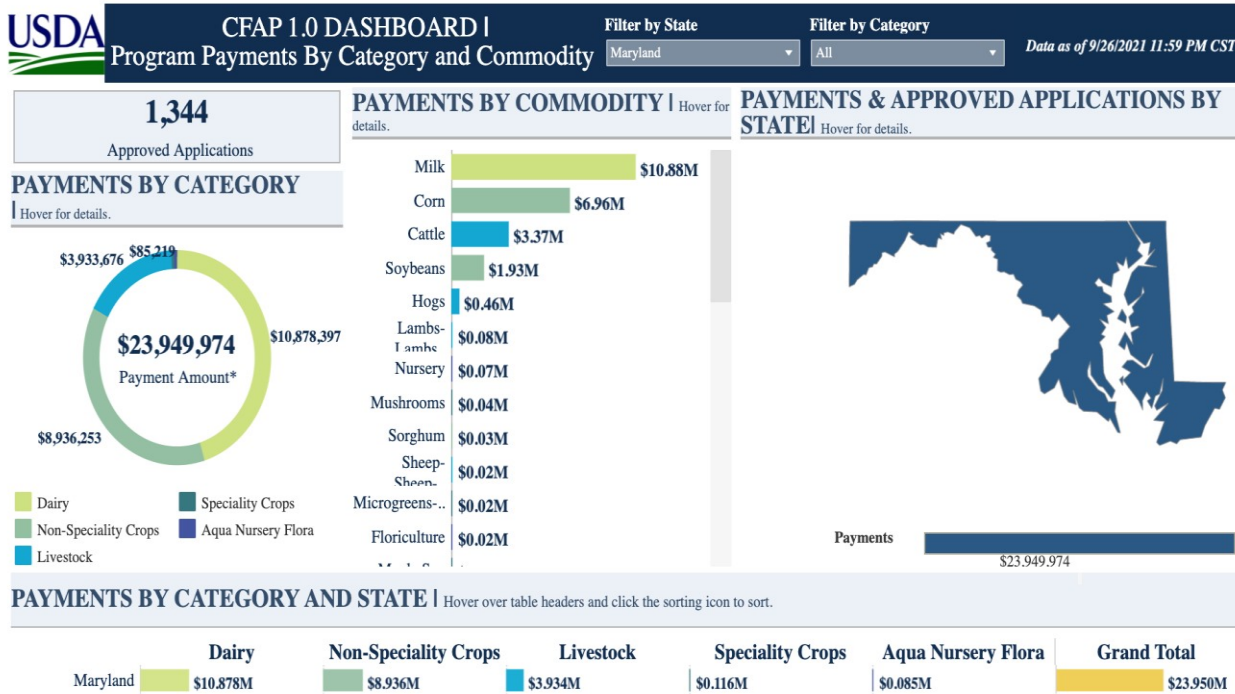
USDA

CFAP 1.0 DASHBOARD | Program Payments By Category and Commodity

Filter by State
Maryland

Filter by Category
All

Data as of 9/26/2021 11:59 PM CST

1,344
Approved Applications

PAYMENTS BY CATEGORY
| Hover for details.

$3,933,676
$85,219
$10,878,397
$8,936,253

$23,949,974
Payment Amount*

Dairy
Non-Speciality Crops
Livestock
Speciality Crops
Aqua Nursery Flora

PAYMENTS BY COMMODITY | Hover for details.

Milk $10.88M
Corn $6.96M
Cattle $3.37M
Soybeans $1.93M
Hogs $0.46M
Lambs-Lambs $0.08M
Nursery $0.07M
Mushrooms $0.04M
Sorghum $0.03M
Sheep-Sheep- $0.02M
Microgreens-.. $0.02M
Floriculture $0.02M

PAYMENTS & APPROVED APPLICATIONS BY STATE| Hover for details.

Payments
$23,949,974

PAYMENTS BY CATEGORY AND STATE | Hover over table headers and click the sorting icon to sort.

| | Dairy | Non-Speciality Crops | Livestock | Speciality Crops | Aqua Nursery Flora | Grand Total |
|---|---|---|---|---|---|---|
| Maryland | $10.878M | $8.936M | $3.934M | $0.116M | $0.085M | $23.950M |